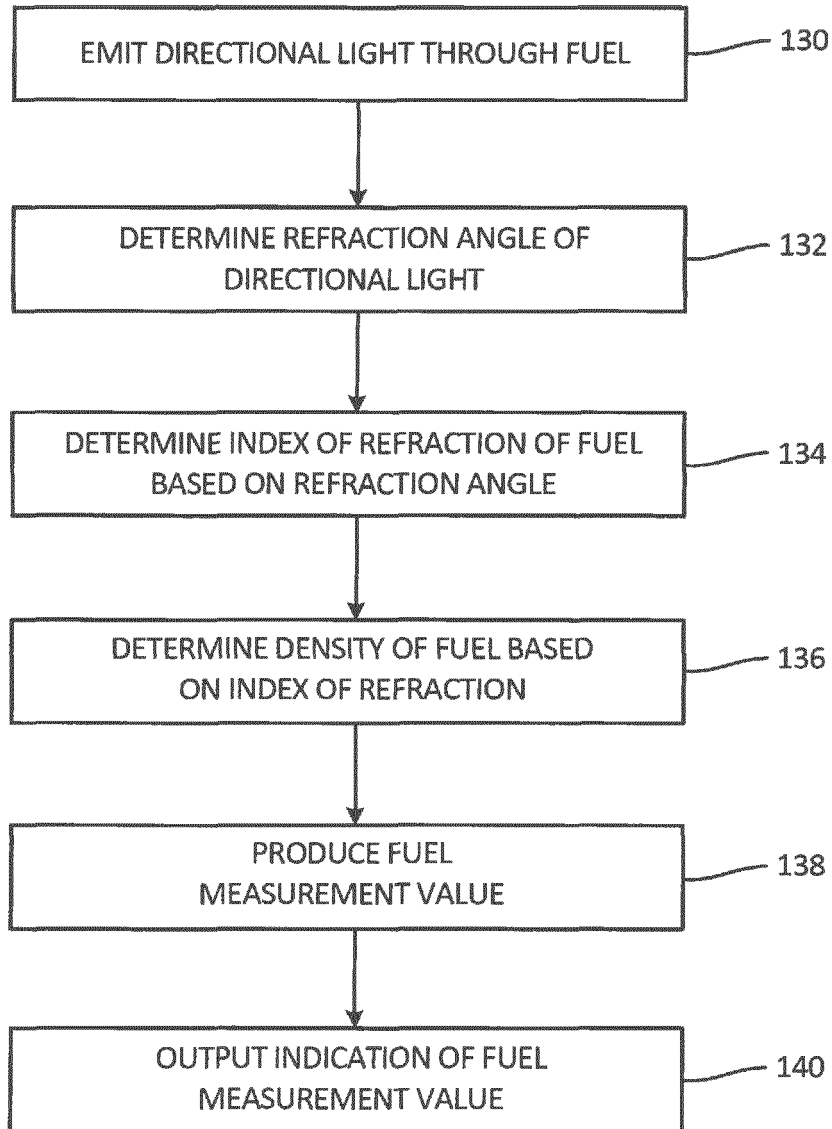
EMIT DIRECTIONAL LIGHT THROUGH FUEL
130

DETERMINE REFRACTION ANGLE OF DIRECTIONAL LIGHT
132

DETERMINE INDEX OF REFRACTION OF FUEL BASED ON REFRACTION ANGLE
134

DETERMINE DENSITY OF FUEL BASED ON INDEX OF REFRACTION
136

PRODUCE FUEL MEASUREMENT VALUE
138

OUTPUT INDICATION OF FUEL MEASUREMENT VALUE
140